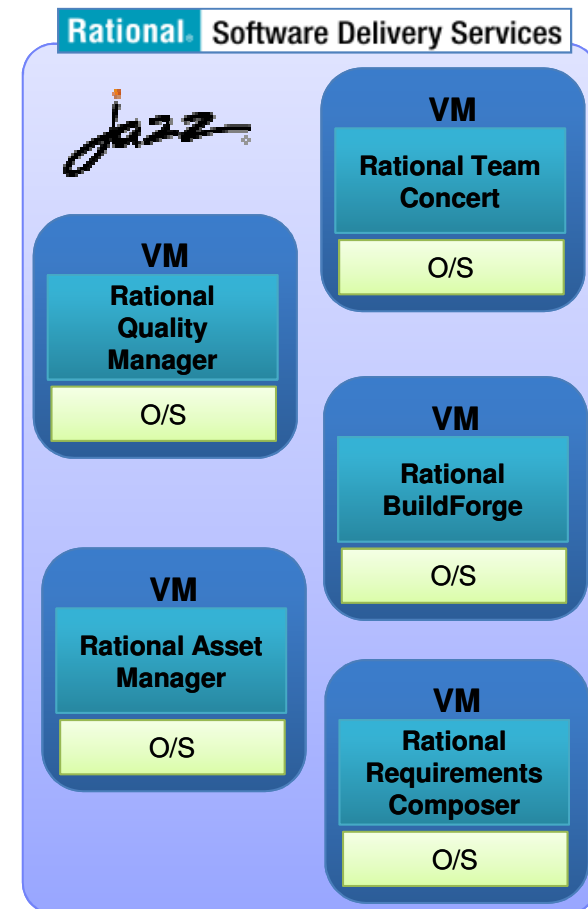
Rational. Software Delivery Services

Jazz

VM
Rational Team Concert
O/S

VM
Rational Quality Manager
O/S

VM
Rational BuildForge
O/S

VM
Rational Asset Manager
O/S

VM
Rational Requirements Composer
O/S